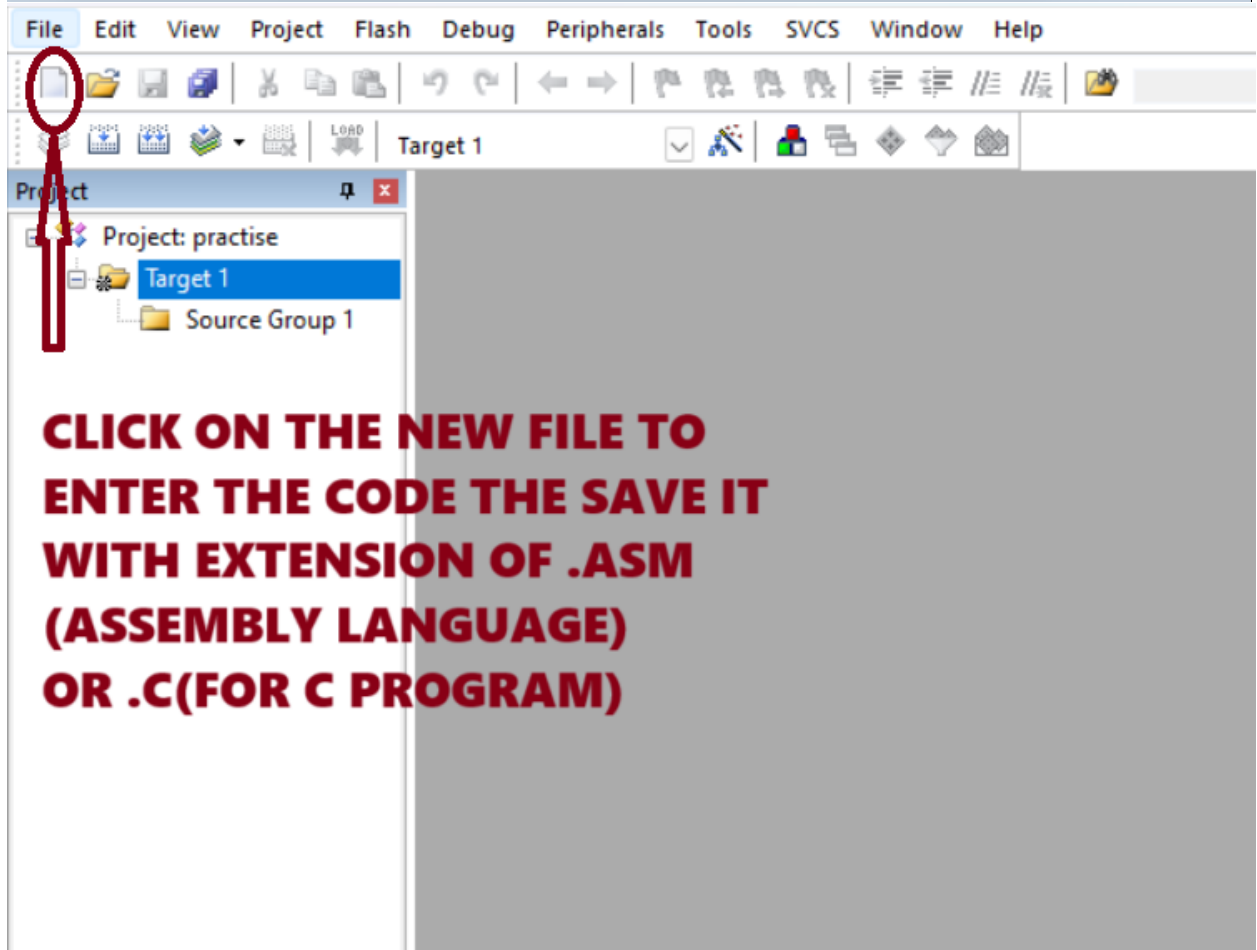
File Edit View Project Flash Debug Peripherals Tools SVCS Window Help

LOAD

Target 1

Project

Project: practise
Target 1
Source Group 1

CLICK ON THE NEW FILE TO ENTER THE CODE THE SAVE IT WITH EXTENSION OF .ASM (ASSEMBLY LANGUAGE) OR .C(FOR C PROGRAM)